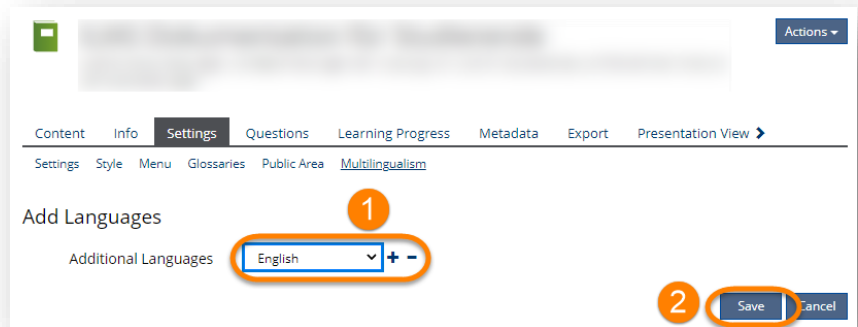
Actions

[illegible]

Content Info Settings Questions Learning Progress Metadata Export Presentation View

Settings Style Menu Glossaries Public Area Multilingualism

Add Languages

1

Additional Languages English + −

2

Save Cancel